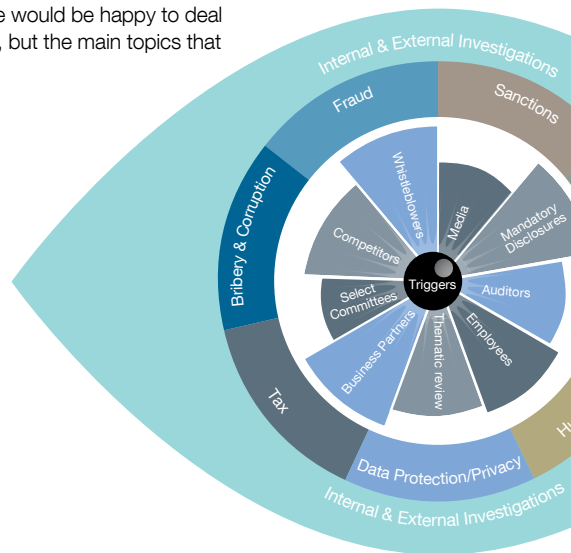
e would be happy to deal , but the main topics that

Internal & External Investigations

Fraud

Sanctions

Bribery & Corruption

Whistleblowers

Media

Competitors

Mandatory Disclosures

Select Committees

Triggers

Auditors

Business Partners

Thematic review

Employees

Tax

H

Data Protection/Privacy

Internal & External Investigations